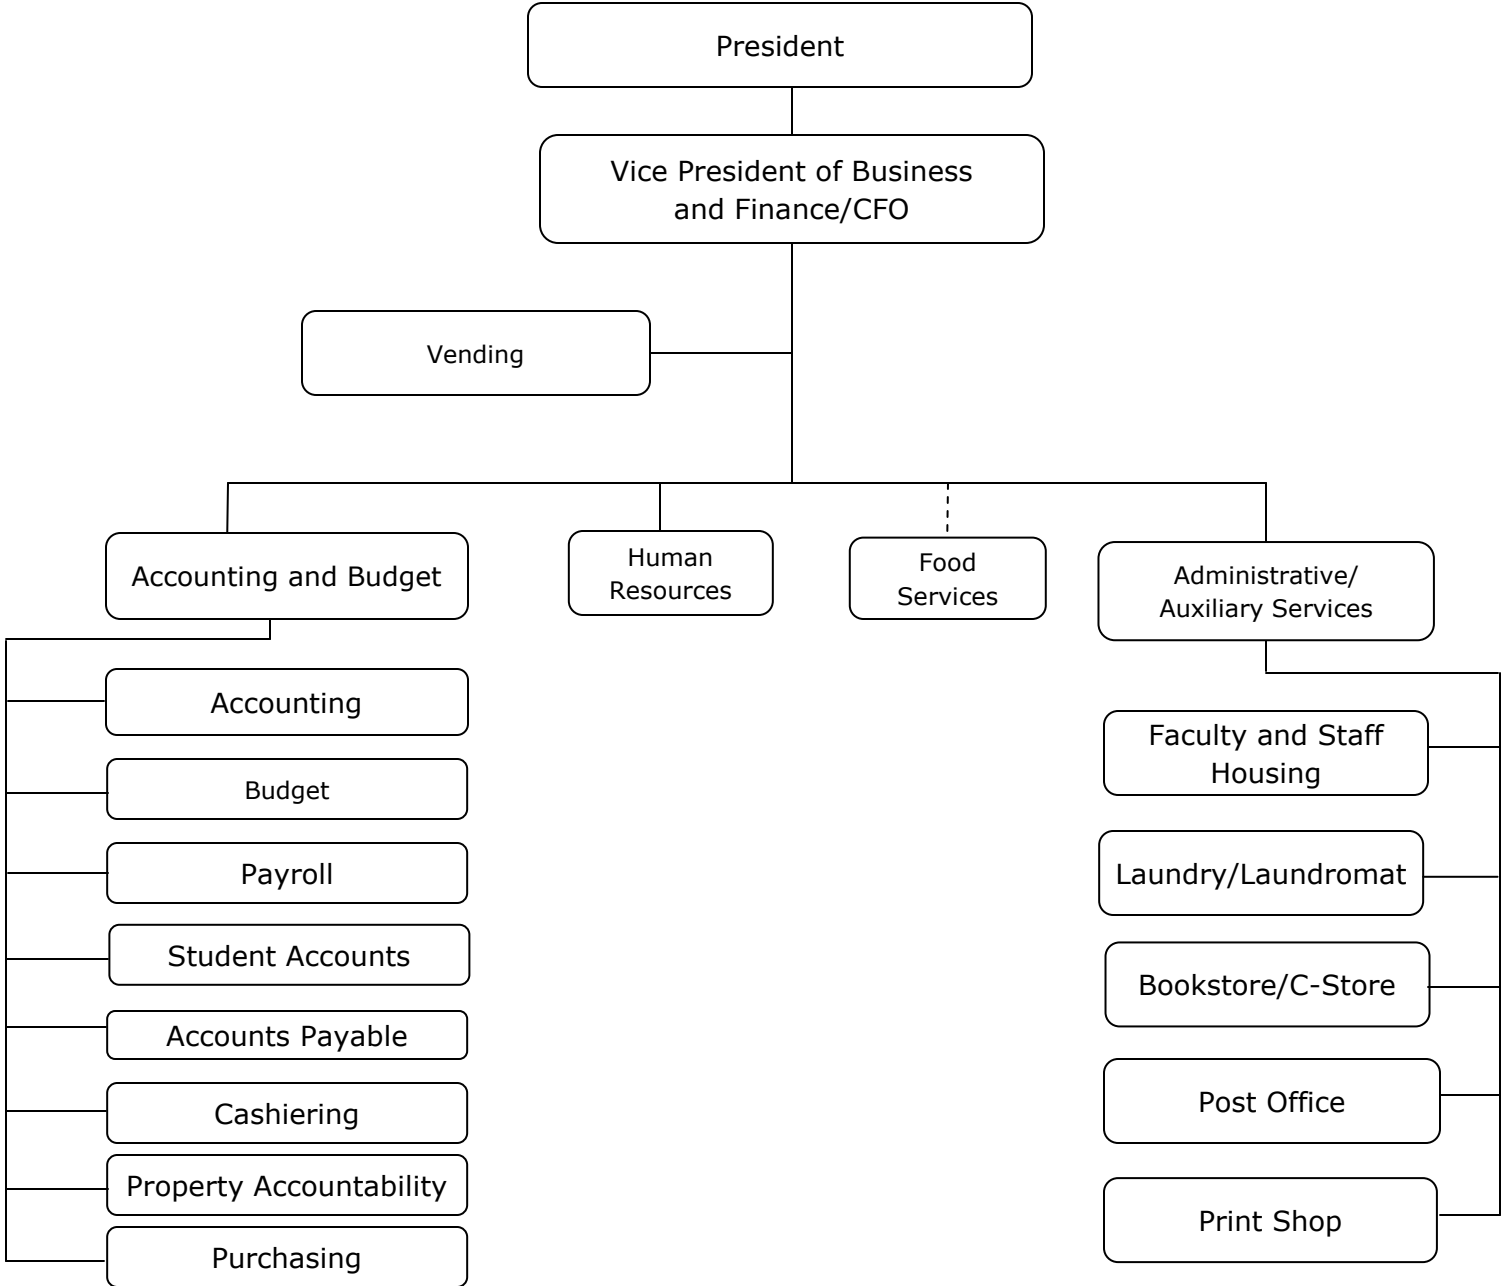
President

Vice President of Business and Finance/CFO

Vending

Accounting and Budget

Human Resources

Food Services

Administrative/ Auxiliary Services

Accounting

Budget

Payroll

Student Accounts

Accounts Payable

Cashiering

Property Accountability

Purchasing

Faculty and Staff Housing

Laundry/Laundromat

Bookstore/C-Store

Post Office

Print Shop